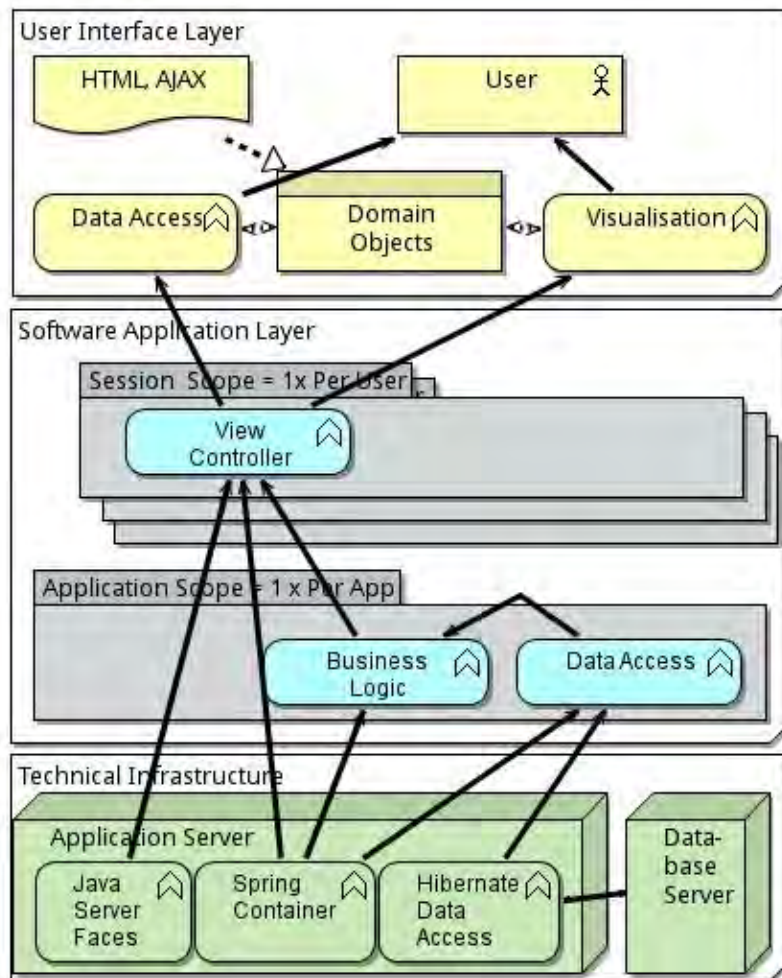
User Interface Layer

HTML, AJAX

User

Data Access

Domain Objects

Visualisation

Software Application Layer

Session Scope = 1x Per User

View Controller

Application Scope = 1 x Per App

Business Logic

Data Access

Technical Infrastructure

Application Server

Java Server Faces

Spring Container

Hibernate Data Access

Database Server